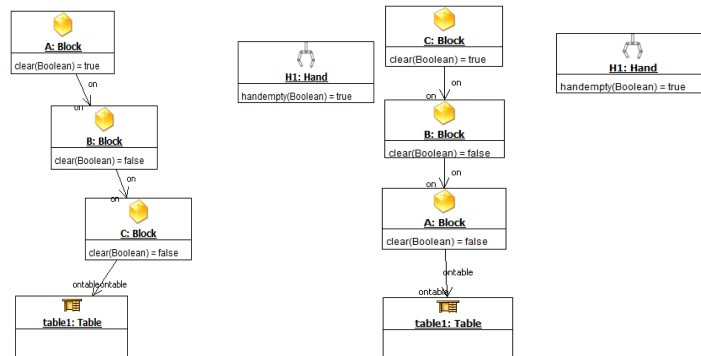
A: Block
clear(Boolean) = true

on
on

B: Block
clear(Boolean) = false

on
on

C: Block
clear(Boolean) = false

ontableontable

table1: Table

H1: Hand
handempty(Boolean) = true

C: Block
clear(Boolean) = true

on
on

B: Block
clear(Boolean) = false

on
on

A: Block
clear(Boolean) = false

ontable
ontable

table1: Table

H1: Hand
handempty(Boolean) = true